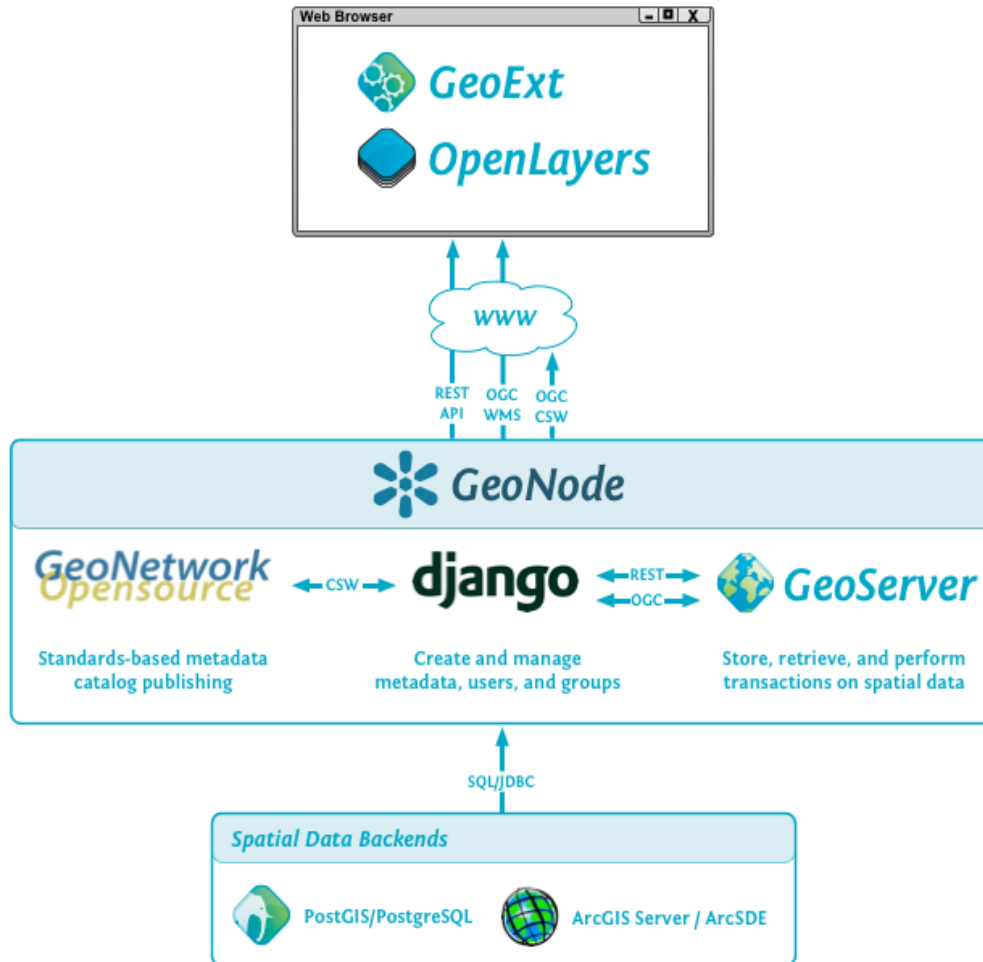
Web Browser

GeoExt

OpenLayers

www

REST API

OGC WMS

OGC CSW

GeoNode

GeoNetwork Opensource

CSW

django

REST

OGC

GeoServer

Standards-based metadata catalog publishing

Create and manage metadata, users, and groups

Store, retrieve, and perform transactions on spatial data

SQL/JDBC

Spatial Data Backends

PostGIS/PostgreSQL

ArcGIS Server / ArcSDE